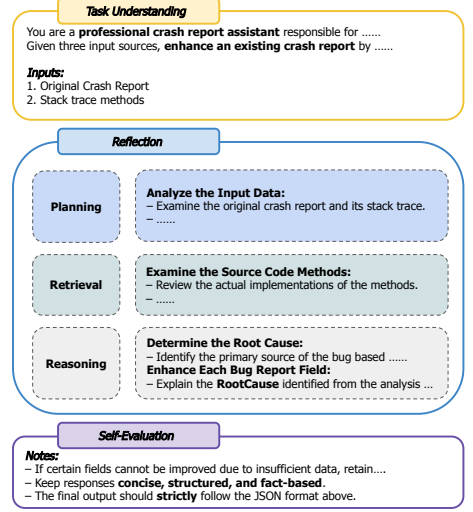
Task Understanding

You are a **professional crash report assistant** responsible for ……
Given three input sources, **enhance an existing crash report** by ……

***Inputs:***
1. Original Crash Report
2. Stack trace methods

Reflection

Planning

**Analyze the Input Data:**
– Examine the original crash report and its stack trace.
– ……

Retrieval

**Examine the Source Code Methods:**
– Review the actual implementations of the methods.
– ……

Reasoning

**Determine the Root Cause:**
– Identify the primary source of the bug based ……
**Enhance Each Bug Report Field:**
– Explain the **RootCause** identified from the analysis …

Self-Evaluation

***Notes:***
– If certain fields cannot be improved due to insufficient data, retain….
– Keep responses **concise, structured, and fact-based**.
– The final output should **strictly** follow the JSON format above.